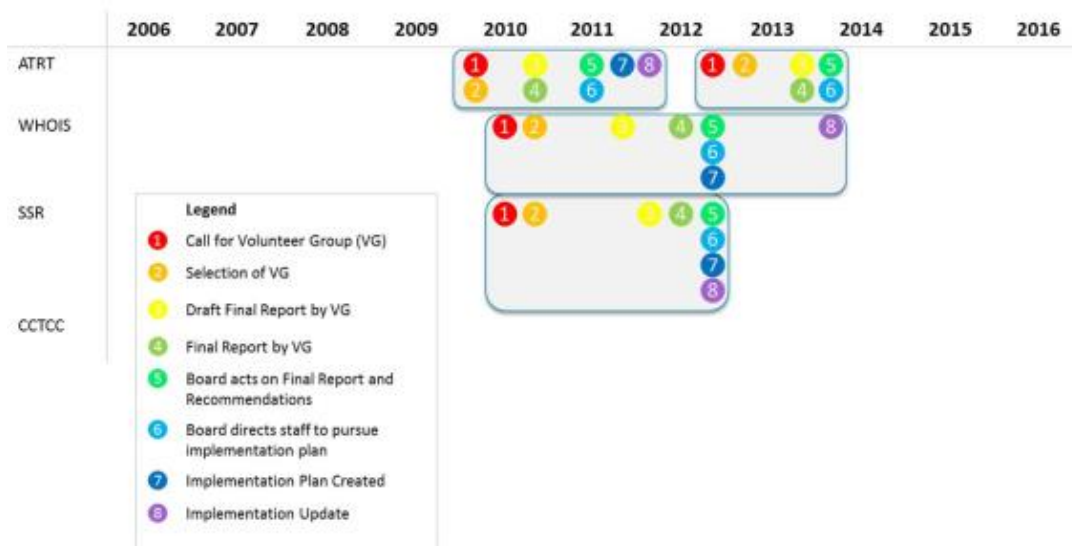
| | 2006 | 2007 | 2008 | 2009 | 2010 | 2011 | 2012 | 2013 | 2014 | 2015 | 2016 |
|---|---|---|---|---|---|---|---|---|---|---|---|
| ATRT | | | | | 1 2 3 4 | 5 6 7 8 | | 1 2 3 4 5 6 | | | |
| WHOIS | | | | | 1 2 | 3 | 4 5 6 7 | 8 | | | |
| SSR | | | | | 1 2 | 3 | 4 5 6 7 8 | | | | |
| CCTCC | | | | | | | | | | | |

Legend
1 Call for Volunteer Group (VG)
2 Selection of VG
3 Draft Final Report by VG
4 Final Report by VG
5 Board acts on Final Report and Recommendations
6 Board directs staff to pursue implementation plan
7 Implementation Plan Created
8 Implementation Update